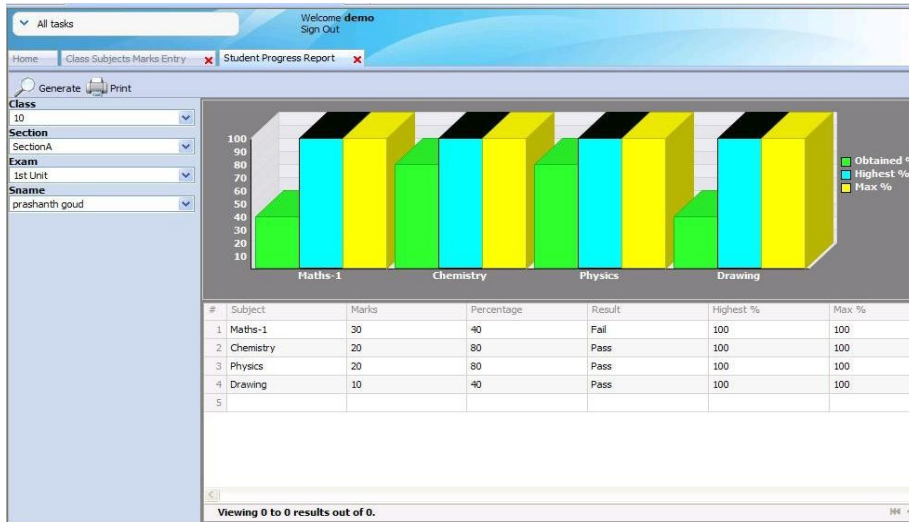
All tasks

Welcome **demo**
Sign Out

Home | Class Subjects Marks Entry | Student Progress Report

Generate Print

**Class**
10
**Section**
SectionA
**Exam**
1st Unit
**Sname**
prashanth goud

100
90
80
70
60
50
40
30
20
10

Maths-1 Chemistry Physics Drawing

Obtained %
Highest %
Max %

| # | Subject | Marks | Percentage | Result | Highest % | Max % |
|---|---|---|---|---|---|---|
| 1 | Maths-1 | 30 | 40 | Fail | 100 | 100 |
| 2 | Chemistry | 20 | 80 | Pass | 100 | 100 |
| 3 | Physics | 20 | 80 | Pass | 100 | 100 |
| 4 | Drawing | 10 | 40 | Pass | 100 | 100 |
| 5 | | | | | | |

Viewing 0 to 0 results out of 0.